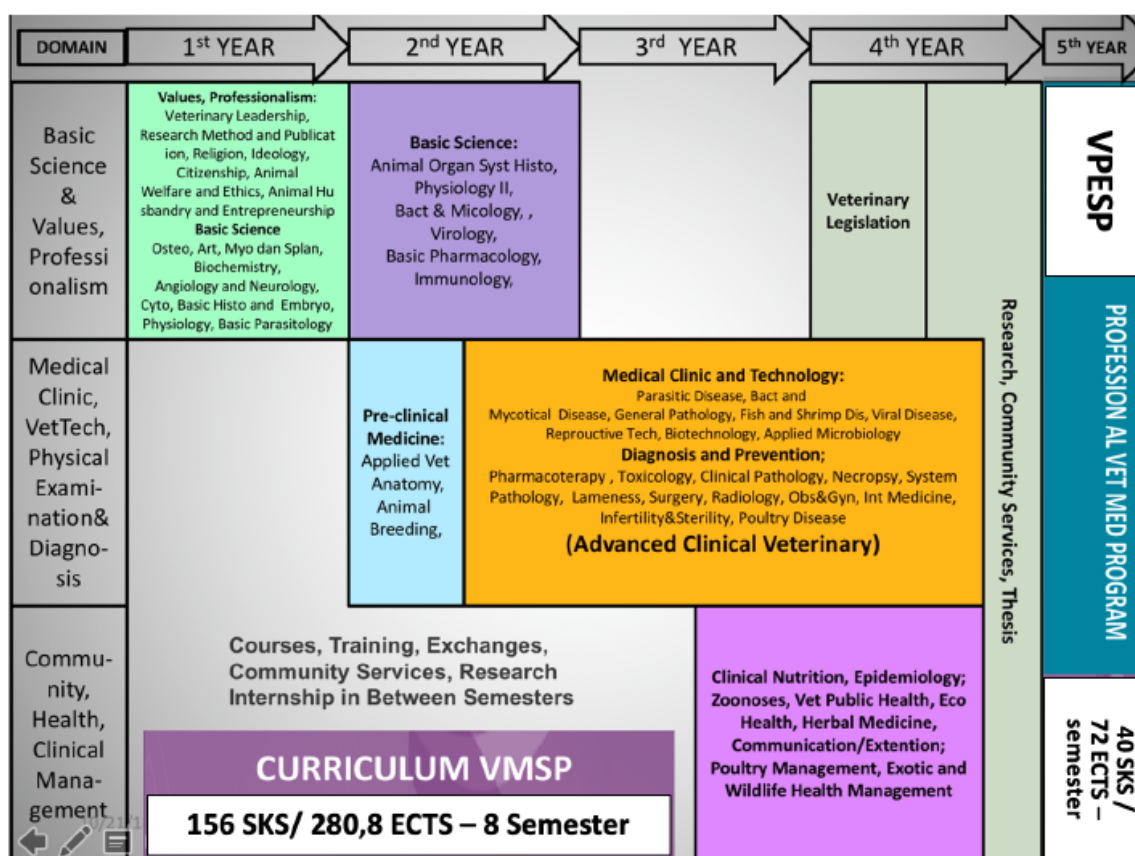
DOMAIN | 1st YEAR | 2nd YEAR | 3rd YEAR | 4th YEAR | 5th YEAR

Basic Science & Values, Professionalism

Values, Professionalism: Veterinary Leadership, Research Method and Publication, Religion, Ideology, Citizenship, Animal Welfare and Ethics, Animal Husbandry and Entrepreneurship
Basic Science
Osteo, Art, Myo dan Splan, Biochemistry, Angiology and Neurology, Cyto, Basic Histo and Embryo, Physiology, Basic Parasitology

Basic Science: Animal Organ Syst Histo, Physiology II, Bact & Micology, , Virology, Basic Pharmacology, Immunology,

Veterinary Legislation

Research, Community Services, Thesis

VPESP

PROFESSION AL VET MED PROGRAM

40 SKS / 72 ECTS – semester

Medical Clinic, VetTech, Physical Examination& Diagnosis

Pre-clinical Medicine: Applied Vet Anatomy, Animal Breeding,

Medical Clinic and Technology: Parasitic Disease, Bact and Mycotical Disease, General Pathology, Fish and Shrimp Dis, Viral Disease, Reproructive Tech, Biotechnology, Applied Microbiology
Diagnosis and Prevention; Pharmacoterapy , Toxicology, Clinical Pathology, Necropsy, System Pathology, Lameness, Surgery, Radiology, Obs&Gyn, Int Medicine, Infertility&Sterility, Poultry Disease
(Advanced Clinical Veterinary)

Community, Health, Clinical Management

Courses, Training, Exchanges, Community Services, Research Internship in Between Semesters

Clinical Nutrition, Epidemiology; Zoonoses, Vet Public Health, Eco Health, Herbal Medicine, Communication/Extention; Poultry Management, Exotic and Wildlife Health Management

CURRICULUM VMSP
156 SKS/ 280,8 ECTS – 8 Semester